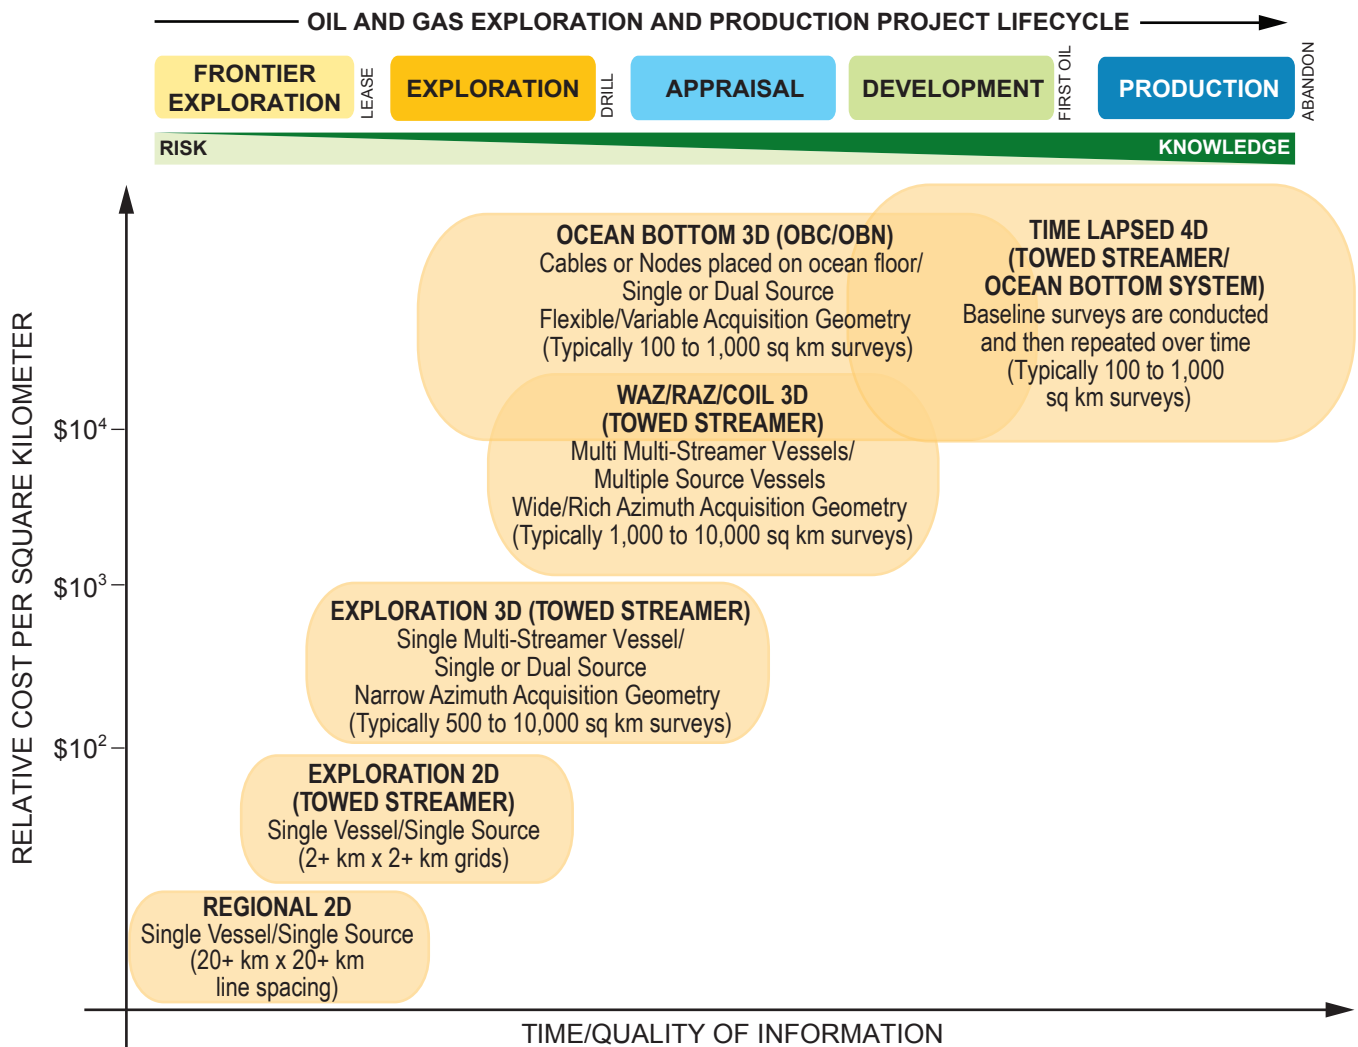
OIL AND GAS EXPLORATION AND PRODUCTION PROJECT LIFECYCLE

FRONTIER EXPLORATION

LEASE

EXPLORATION

DRILL

APPRAISAL

DEVELOPMENT

FIRST OIL

PRODUCTION

ABANDON

RISK

KNOWLEDGE

RELATIVE COST PER SQUARE KILOMETER

$\$10^4$

$\$10^3$

$\$10^2$

OCEAN BOTTOM 3D (OBC/OBN)
Cables or Nodes placed on ocean floor/
Single or Dual Source
Flexible/Variable Acquisition Geometry
(Typically 100 to 1,000 sq km surveys)

TIME LAPSED 4D
(TOWED STREAMER/
OCEAN BOTTOM SYSTEM)
Baseline surveys are conducted
and then repeated over time
(Typically 100 to 1,000
sq km surveys)

WAZ/RAZ/COIL 3D
(TOWED STREAMER)
Multi Multi-Streamer Vessels/
Multiple Source Vessels
Wide/Rich Azimuth Acquisition Geometry
(Typically 1,000 to 10,000 sq km surveys)

EXPLORATION 3D (TOWED STREAMER)
Single Multi-Streamer Vessel/
Single or Dual Source
Narrow Azimuth Acquisition Geometry
(Typically 500 to 10,000 sq km surveys)

EXPLORATION 2D
(TOWED STREAMER)
Single Vessel/Single Source
(2+ km x 2+ km grids)

REGIONAL 2D
Single Vessel/Single Source
(20+ km x 20+ km
line spacing)

TIME/QUALITY OF INFORMATION